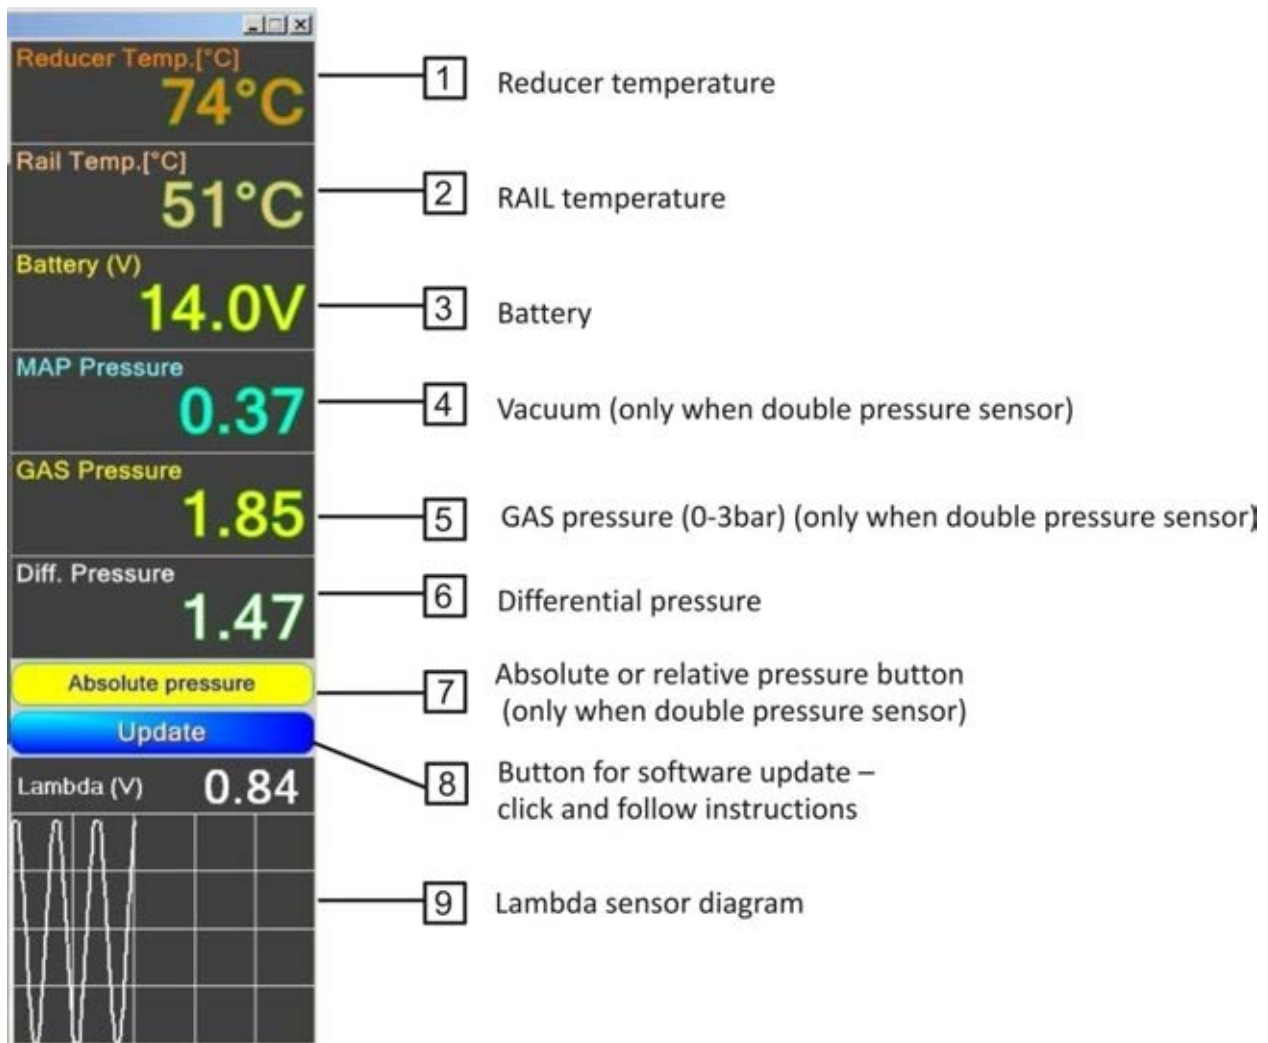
Reducer Temp.[°C]
74°C

1 Reducer temperature

Rail Temp.[°C]
51°C

2 RAIL temperature

Battery (V)
14.0V

3 Battery

MAP Pressure
0.37

4 Vacuum (only when double pressure sensor)

GAS Pressure
1.85

5 GAS pressure (0-3bar) (only when double pressure sensor]

Diff. Pressure
1.47

6 Differential pressure

Absolute pressure

7 Absolute or relative pressure button (only when double pressure sensor)

Update

8 Button for software update – click and follow instructions

Lambda (V) 0.84

9 Lambda sensor diagram